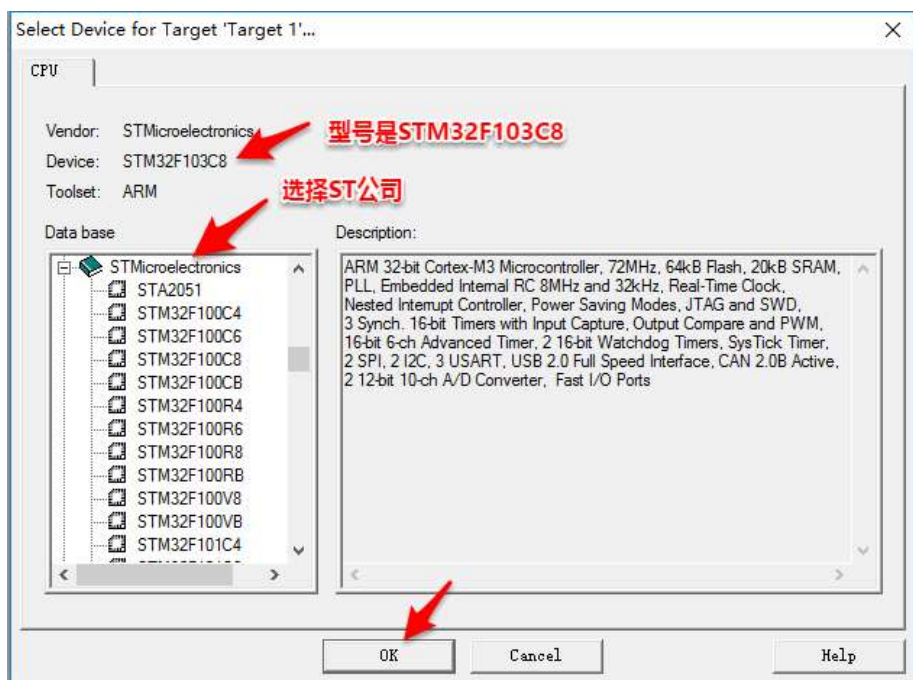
Select Device for Target 'Target 1'...
×

CPU

Vendor: STMicroelectronics
Device: STM32F103C8
Toolset: ARM

型号是STM32F103C8

选择ST公司

Data base

STMicroelectronics
STA2051
STM32F100C4
STM32F100C6
STM32F100C8
STM32F100CB
STM32F100R4
STM32F100R6
STM32F100R8
STM32F100RB
STM32F100V8
STM32F100VB
STM32F101C4
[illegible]

Description:

ARM 32-bit Cortex-M3 Microcontroller, 72MHz, 64kB Flash, 20kB SRAM, PLL, Embedded Internal RC 8MHz and 32kHz, Real-Time Clock, Nested Interrupt Controller, Power Saving Modes, JTAG and SWD, 3 Synch. 16-bit Timers with Input Capture, Output Compare and PWM, 16-bit 6-ch Advanced Timer, 2 16-bit Watchdog Timers, SysTick Timer, 2 SPI, 2 I2C, 3 USART, USB 2.0 Full Speed Interface, CAN 2.0B Active, 2 12-bit 10-ch A/D Converter, Fast I/O Ports

OK
Cancel
Help